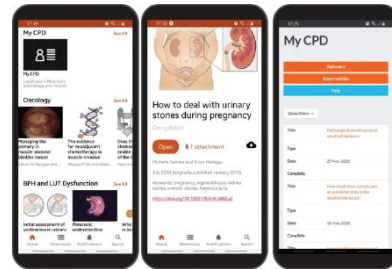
17:15

My CPD
See All

My CPD

Log in and Efficiently record and manage your records

Oncology
See All

Managing the primary in invasive bladder cancer

The evidence for neoadjuvant chemotherapy in muscle-invasive

Does the...

BPH and LUT Dysfunction
See All

Initial assessment of urethral lesion

Pharmacological urotherapy in...

Home
Downloads
Notifications
Search

17:15

How to deal with urinary stones during pregnancy

Completed

Open
1 attachment

Michelle Sernine and Kiran Maleque

July 2020 (originally published January 2019)

Keywords: pregnancy, nephrolithiasis, kidney stones, ureteric stones, hyperuricemia

https://doi.org/10.1002/TRE/1K.0984.x

Home
Downloads
Notifications
Search

17:15

My CPD

Add entry

Export entries

Help

Show filters

Title
Pathological classification of renal cell tumours

Type

Date
27 Nov 2020

Complete

Title
How much must you put on a scientific idea in the medical literature?

Type

Date
27 Nov 2020

Complete

Title
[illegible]